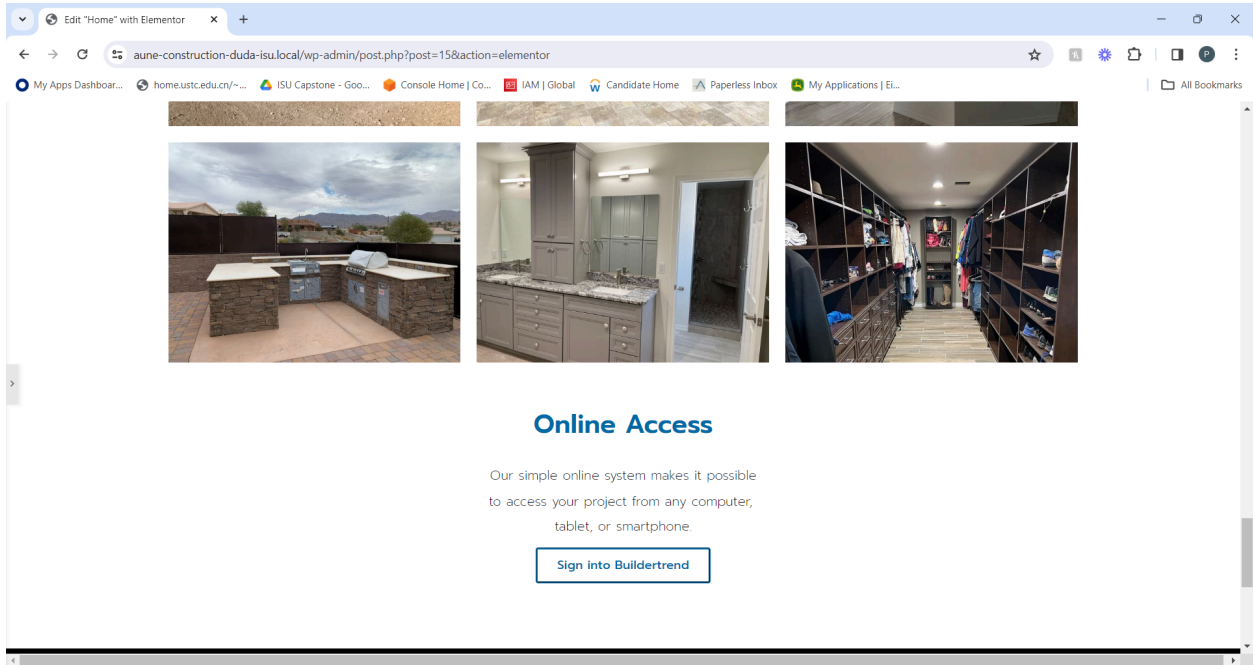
Edit "Home" with Elementor

aune-construction-duda-isu.local/wp-admin/post.php?post=15&action=elementor

My Apps Dashboar... home.ustc.edu.cn/~... ISU Capstone - Goo... Console Home | Co... IAM | Global Candidate Home Paperless Inbox My Applications | Ei... All Bookmarks

Online Access

Our simple online system makes it possible to access your project from any computer, tablet, or smartphone.

Sign into Buildertrend